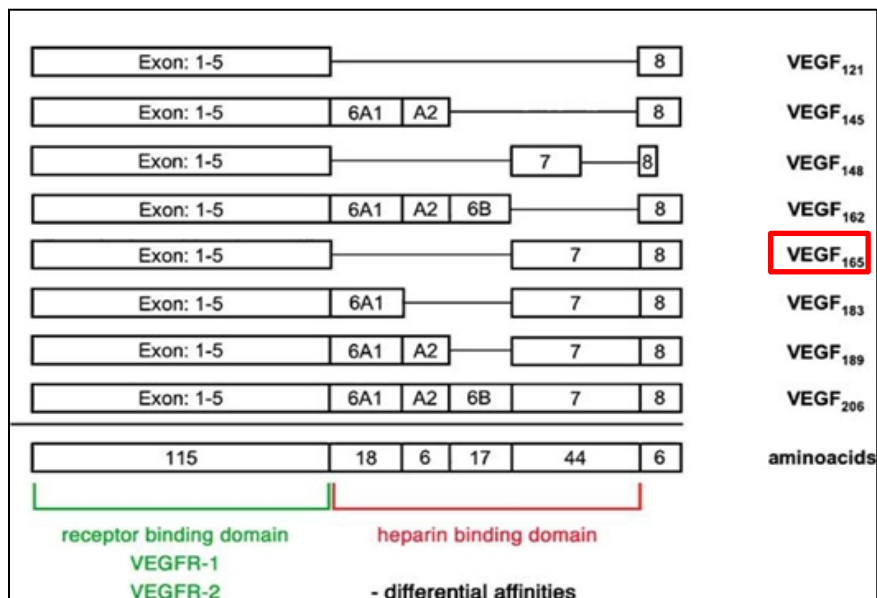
Exon: 1-5 8 $VEGF_{121}$

Exon: 1-5 6A1 A2 8 $VEGF_{145}$

Exon: 1-5 7 8 $VEGF_{148}$

Exon: 1-5 6A1 A2 6B 8 $VEGF_{162}$

Exon: 1-5 7 8 $VEGF_{165}$

Exon: 1-5 6A1 7 8 $VEGF_{183}$

Exon: 1-5 6A1 A2 7 8 $VEGF_{189}$

Exon: 1-5 6A1 A2 6B 7 8 $VEGF_{206}$

115 18 6 17 44 6 aminoacids

receptor binding domain
VEGFR-1
VEGFR-2

heparin binding domain

- differential affinities